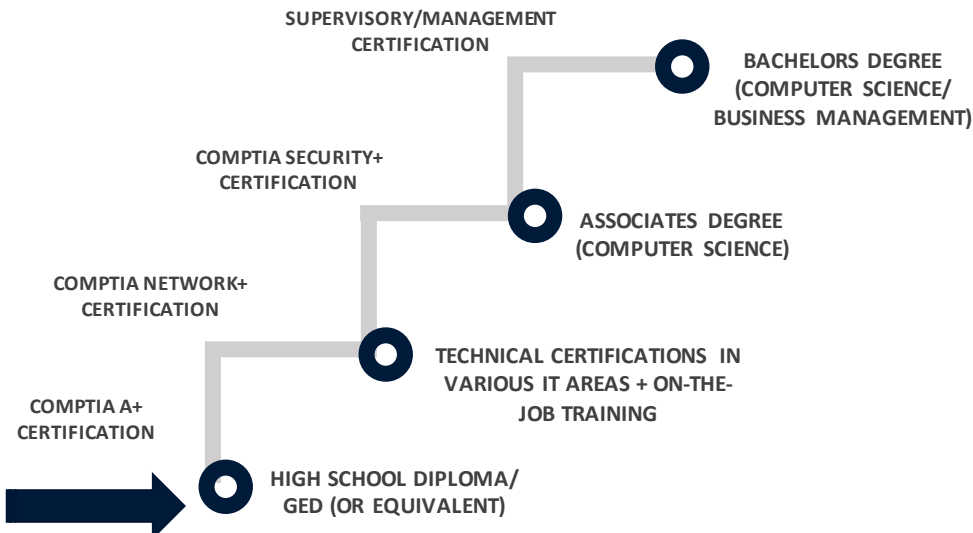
SUPERVISORY/MANAGEMENT CERTIFICATION

BACHELORS DEGREE (COMPUTER SCIENCE/ BUSINESS MANAGEMENT)

COMPTIA SECURITY+ CERTIFICATION

ASSOCIATES DEGREE (COMPUTER SCIENCE)

COMPTIA NETWORK+ CERTIFICATION

TECHNICAL CERTIFICATIONS IN VARIOUS IT AREAS + ON-THE-JOB TRAINING

COMPTIA A+ CERTIFICATION

HIGH SCHOOL DIPLOMA/ GED (OR EQUIVALENT)